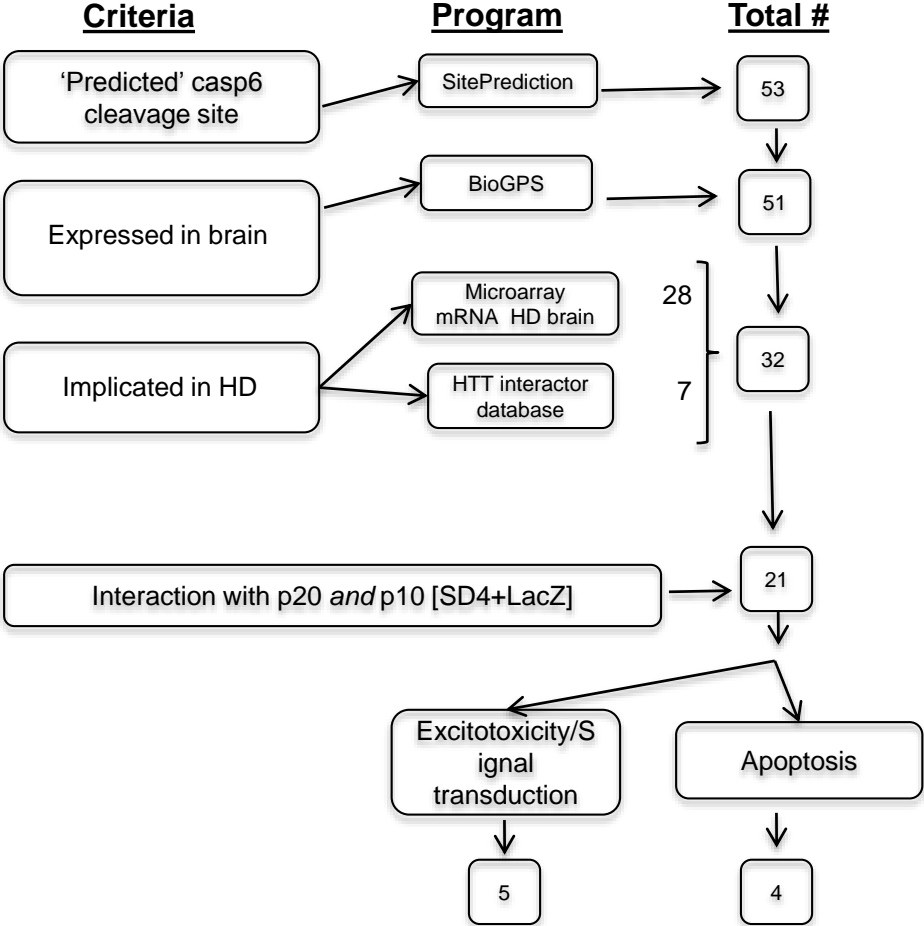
Criteria

Program

Total #

'Predicted' casp6 cleavage site

SitePrediction

53

Expressed in brain

BioGPS

51

Implicated in HD

Microarray mRNA HD brain

28

HTT interactor database

7

32

Interaction with p20 *and* p10 [SD4+LacZ]

21

Excitotoxicity/Signal transduction

Apoptosis

5

4